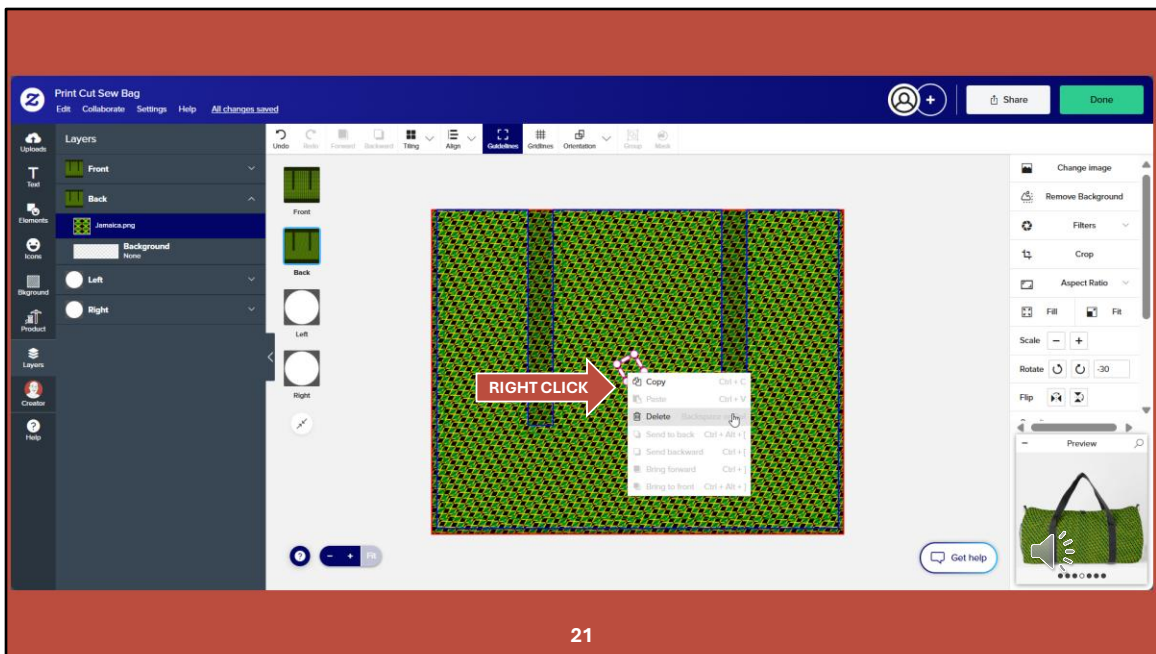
Print Cut Sew Bag
Edit Collaborate Settings Help All changes saved

Share
Done

Uploads
Text
Elements
Icons
Bkground
Product
Layers
Creator
Help

Layers
Front
Back
Jamaica.png
Background
None
Left
Right

Undo Redo Forward Backward Tiling Align Guidelines Gridlines Orientation Group Mask

Front
Back
Left
Right

RIGHT CLICK

Copy Ctrl + C
Paste Ctrl + V
Delete Backspace
Send to back Ctrl + Alt + [
Send backward Ctrl + [
Bring forward Ctrl + ]
Bring to front Ctrl + Alt + ]

Fit

Change image
Remove Background
Filters
Crop
Aspect Ratio
Fill
Fit
Scale
Rotate -30
Flip

Preview

Get help

21